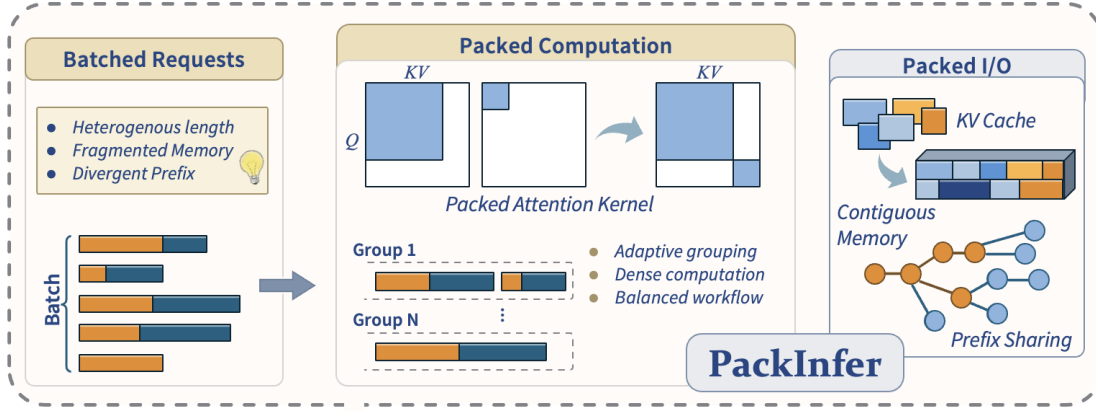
Batched Requests

- Heterogenous length
- Fragmented Memory
- Divergent Prefix

Batch

Packed Computation

$KV$

$Q$

$KV$

Packed Attention Kernel

Group 1

Group N

⋮

- Adaptive grouping
- Dense computation
- Balanced workflow

Packed I/O

KV Cache

Contiguous Memory

Prefix Sharing

PackInfer